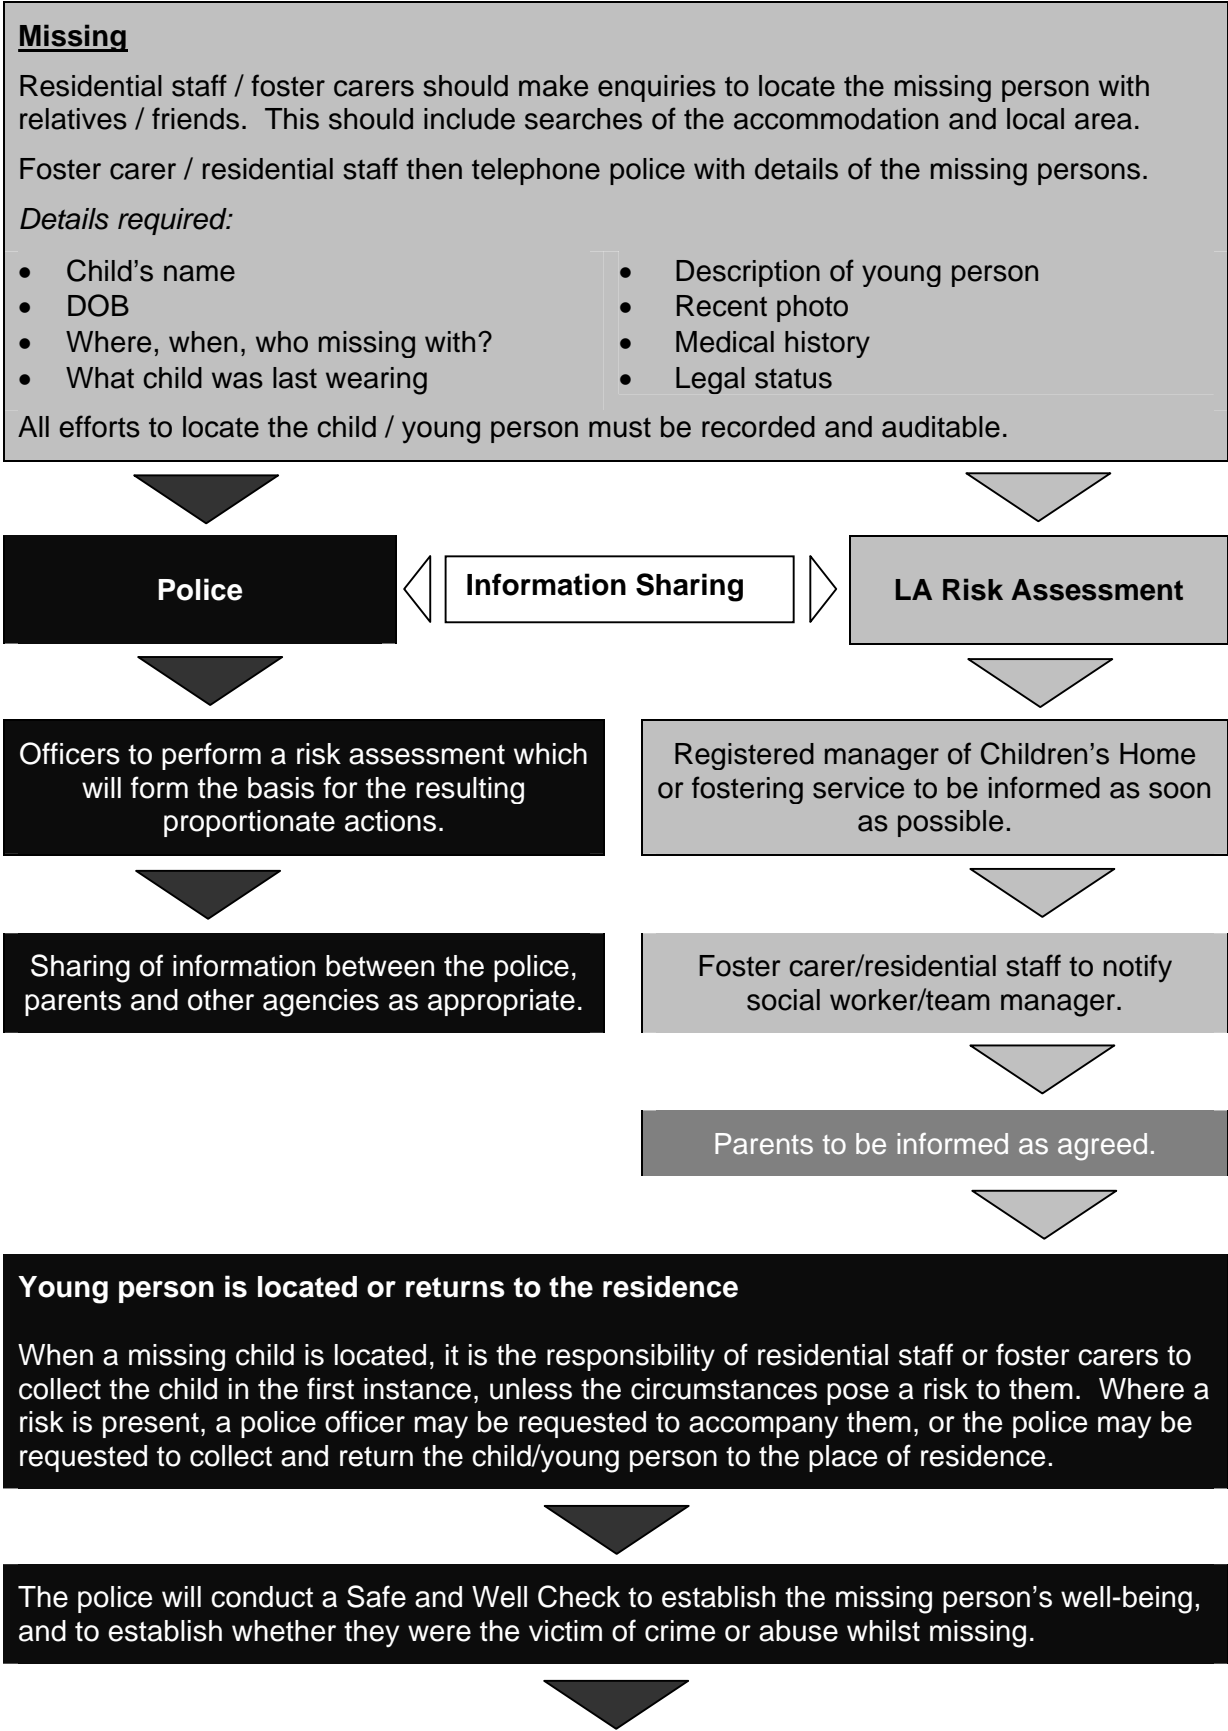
**Missing**

Residential staff / foster carers should make enquiries to locate the missing person with relatives / friends. This should include searches of the accommodation and local area.

Foster carer / residential staff then telephone police with details of the missing persons.

*Details required:*

- Child's name
- DOB
- Where, when, who missing with?
- What child was last wearing

- Description of young person
- Recent photo
- Medical history
- Legal status

All efforts to locate the child / young person must be recorded and auditable.

**Police**

**Information Sharing**

**LA Risk Assessment**

Officers to perform a risk assessment which will form the basis for the resulting proportionate actions.

Sharing of information between the police, parents and other agencies as appropriate.

Registered manager of Children's Home or fostering service to be informed as soon as possible.

Foster carer/residential staff to notify social worker/team manager.

Parents to be informed as agreed.

**Young person is located or returns to the residence**

When a missing child is located, it is the responsibility of residential staff or foster carers to collect the child in the first instance, unless the circumstances pose a risk to them. Where a risk is present, a police officer may be requested to accompany them, or the police may be requested to collect and return the child/young person to the place of residence.

The police will conduct a Safe and Well Check to establish the missing person's well-being, and to establish whether they were the victim of crime or abuse whilst missing.